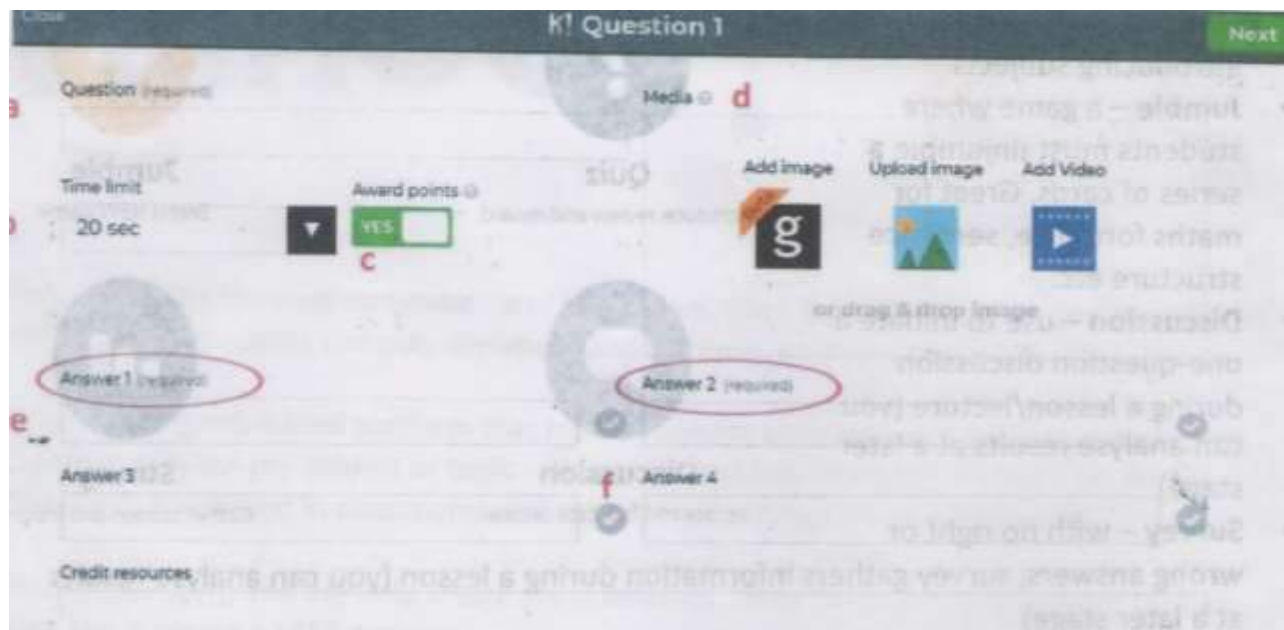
Close

K! Question 1

Next

a

Question (required)

Media d

Time limit

20 sec

Award points

YES

c

b

Add image

Upload image

Add Video

g

or drag & drop image

Answer 1 (required)

Answer 2 (required)

e

Answer 3

Answer 4

f

Credit resources

particular subjects
• Jumble – a game where students must unjumble a series of cards. Great for maths formulae, sentence structure etc.
• Discussion – use to initiate a one-question discussion during a lesson/lecture (you can analyse results at a later stage)
• Survey – with no right or wrong answers, survey gathers information during a lesson (you can analyse results at a later stage)

Jumble

Quiz

Discussion

Survey